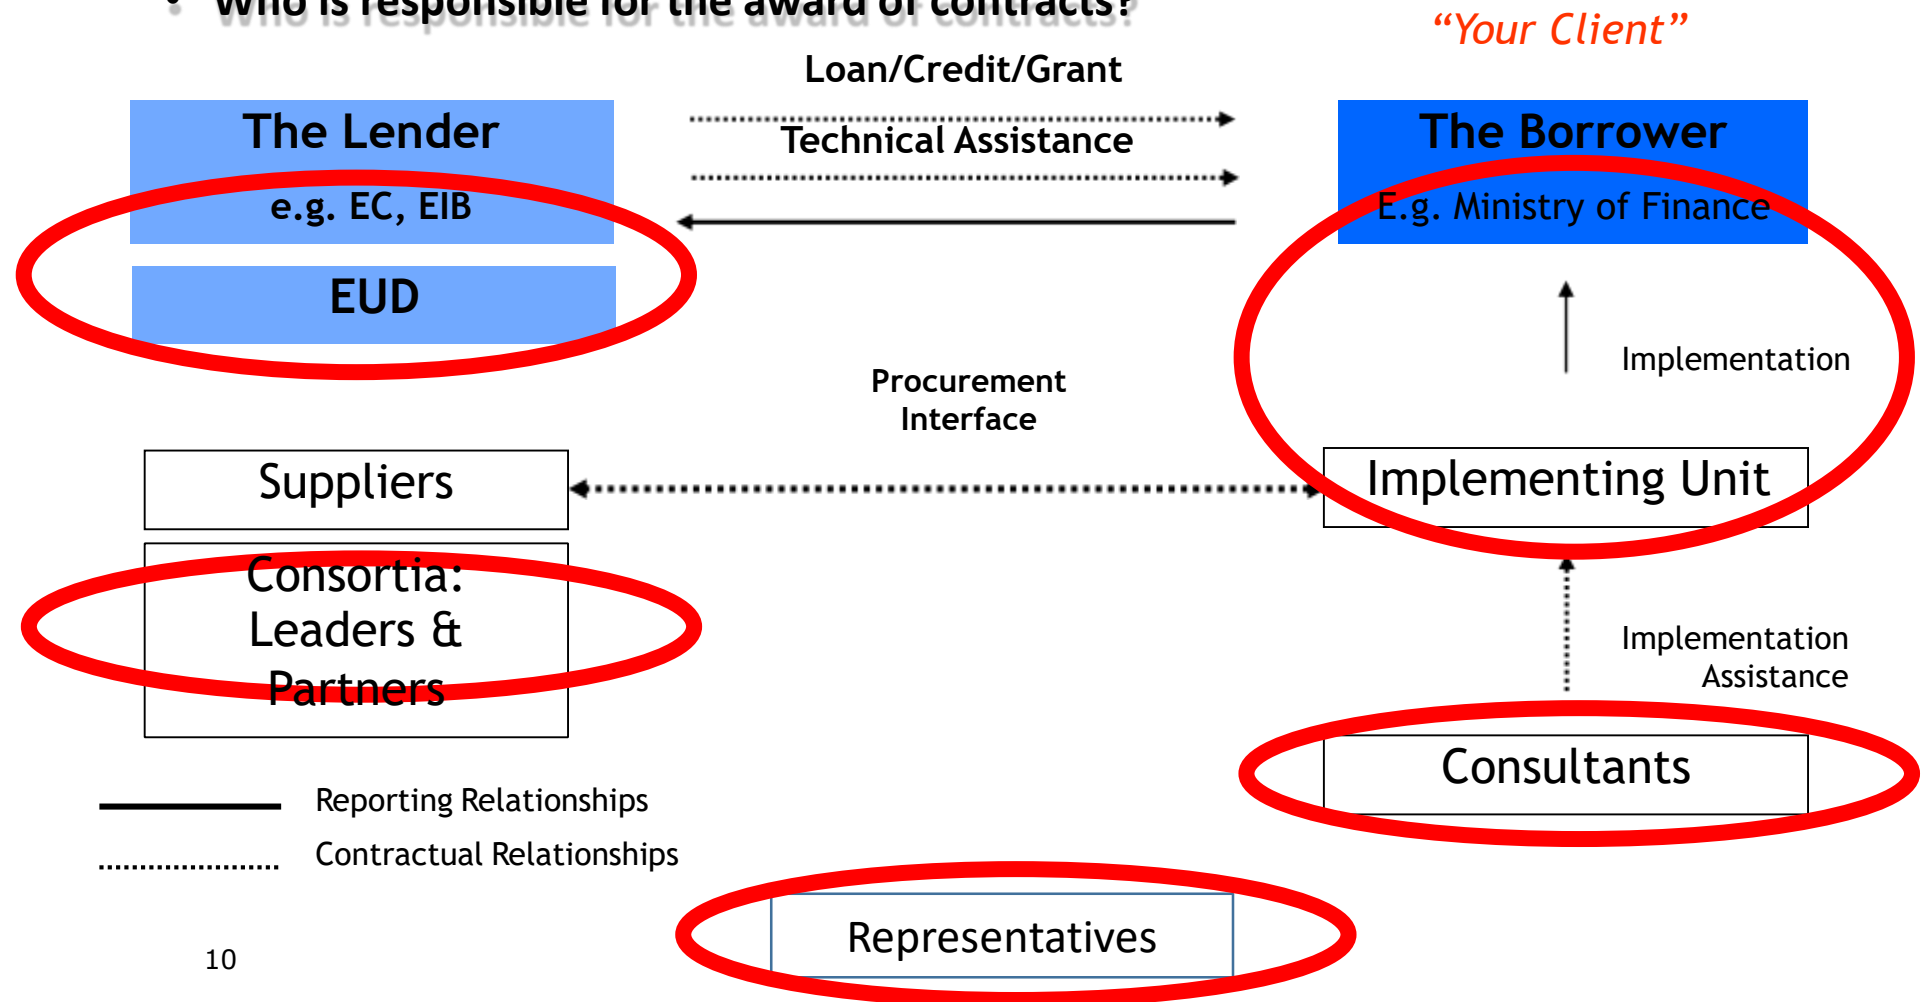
• Who is responsible for the award of contracts?

"Your Client"

Loan/Credit/Grant

Technical Assistance

The Lender

e.g. EC, EIB

EUD

The Borrower

E.g. Ministry of Finance

Implementation

Procurement Interface

Suppliers

Consortia: Leaders & Partners

Implementing Unit

Implementation Assistance

Consultants

Reporting Relationships

Contractual Relationships

Representatives

10